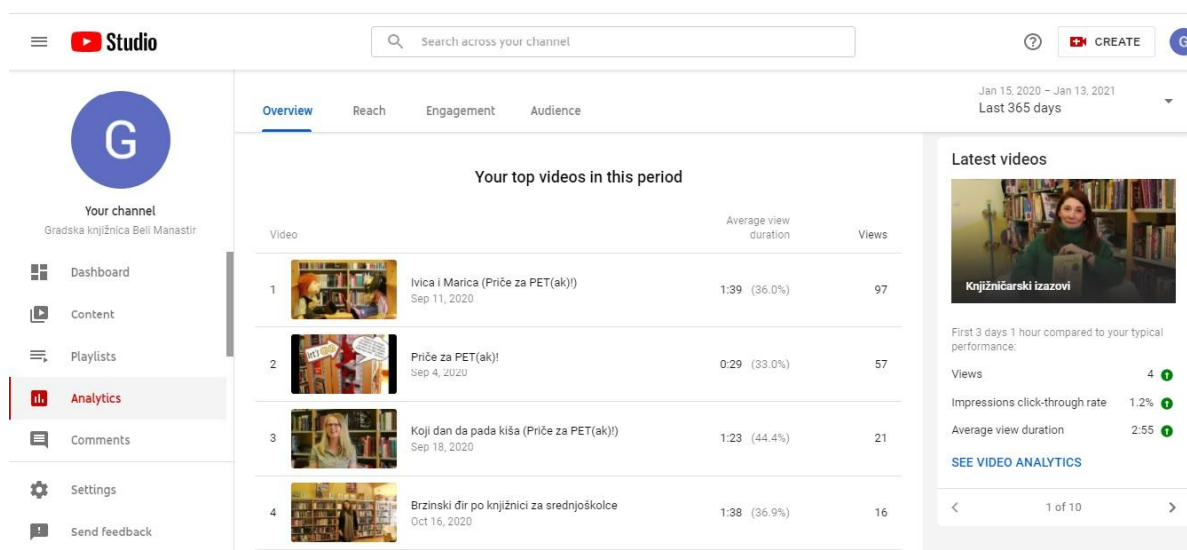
Studio

Search across your channel

CREATE

G

G

Your channel
Gradska knjižnica Beli Manastir

Dashboard

Content

Playlists

Analytics

Comments

Settings

Send feedback

Overview Reach Engagement Audience

Jan 15, 2020 – Jan 13, 2021
Last 365 days

Your top videos in this period

| Video | | Average view duration | Views |
|---|---|---|---|
| 1 | Ivica i Marica (Priče za PET(ak)!) Sep 11, 2020 | 1:39 (36.0%) | 97 |
| 2 | Priče za PET(ak)! Sep 4, 2020 | 0:29 (33.0%) | 57 |
| 3 | Koji dan da pada kiša (Priče za PET(ak)!) Sep 18, 2020 | 1:23 (44.4%) | 21 |
| 4 | Brzinski đir po knjižnici za srednjoškolce Oct 16, 2020 | 1:38 (36.9%) | 16 |

Latest videos

Knjižničarski izazovi

First 3 days 1 hour compared to your typical performance:

Views 4

Impressions click-through rate 1.2%

Average view duration 2:55

SEE VIDEO ANALYTICS

1 of 10